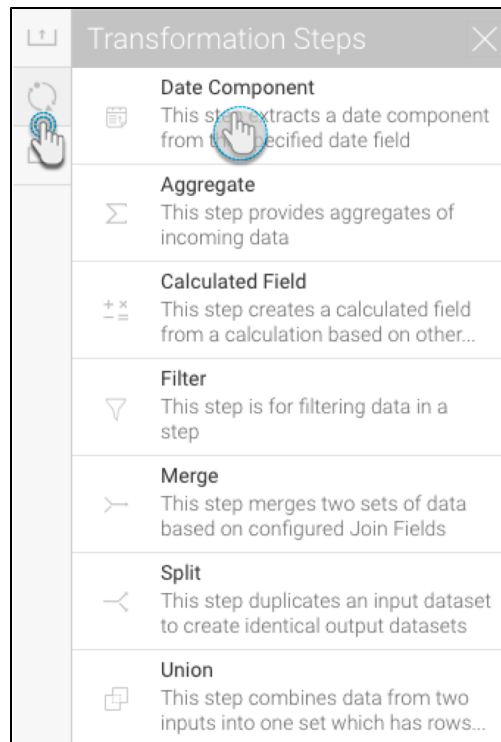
Transformation Steps

Date Component
This st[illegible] extracts a date component from t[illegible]ecified date field

Aggregate
This step provides aggregates of incoming data

Calculated Field
This step creates a calculated field from a calculation based on other...

Filter
This step is for filtering data in a step

Merge
This step merges two sets of data based on configured Join Fields

Split
This step duplicates an input dataset to create identical output datasets

Union
This step combines data from two inputs into one set which has rows...